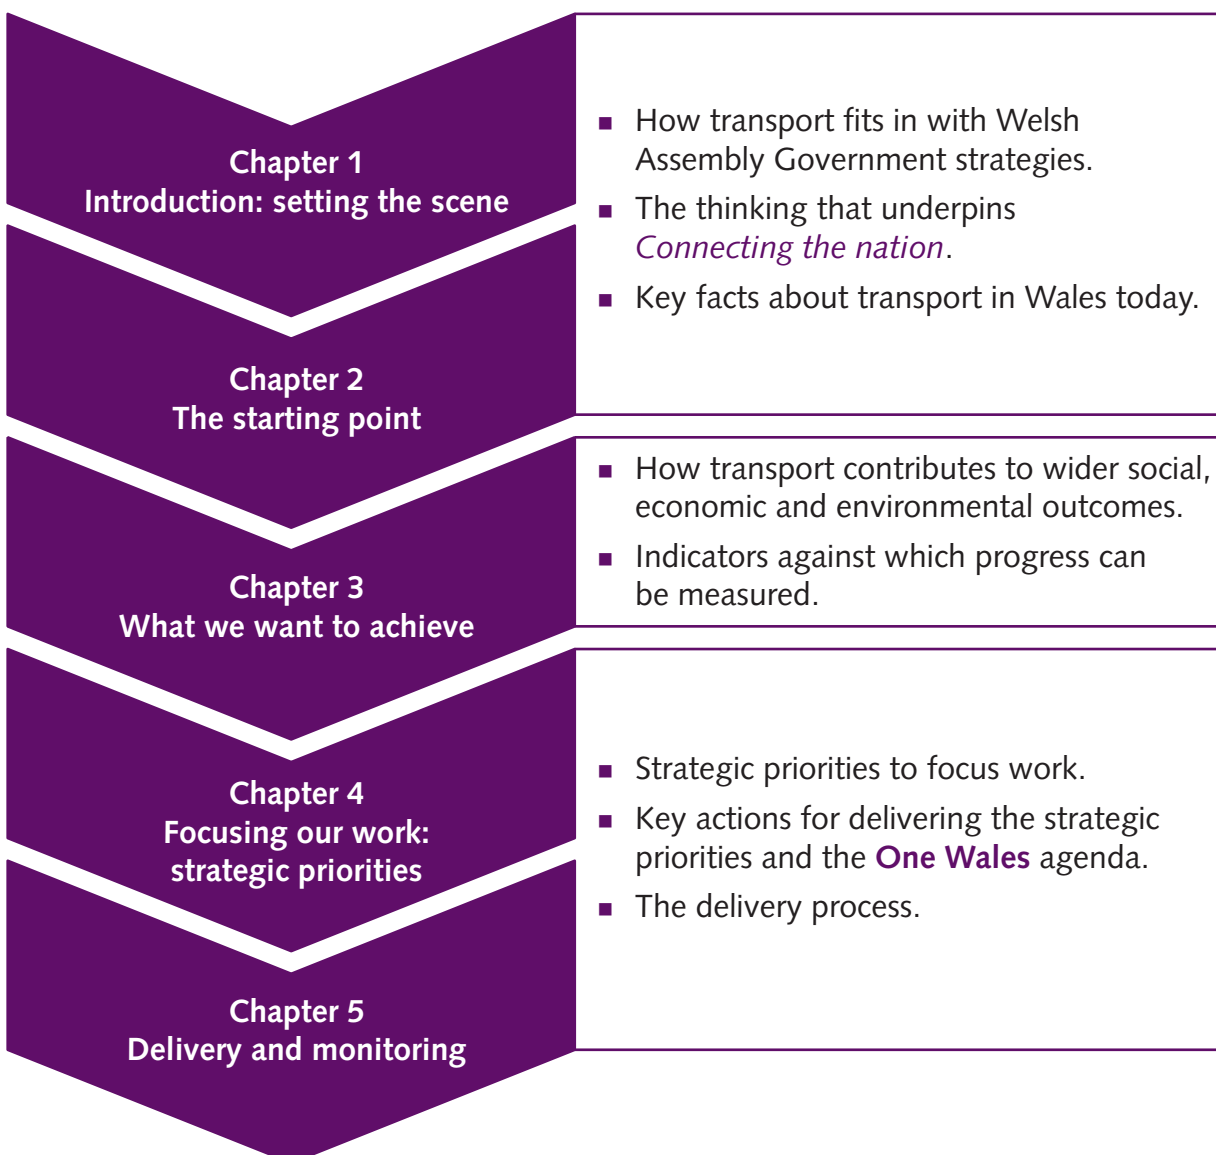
Chapter 1
Introduction: setting the scene

- How transport fits in with Welsh Assembly Government strategies.
- The thinking that underpins *Connecting the nation*.
- Key facts about transport in Wales today.

Chapter 2
The starting point

Chapter 3
What we want to achieve

- How transport contributes to wider social, economic and environmental outcomes.
- Indicators against which progress can be measured.

Chapter 4
Focusing our work: strategic priorities

- Strategic priorities to focus work.
- Key actions for delivering the strategic priorities and the **One Wales** agenda.
- The delivery process.

Chapter 5
Delivery and monitoring